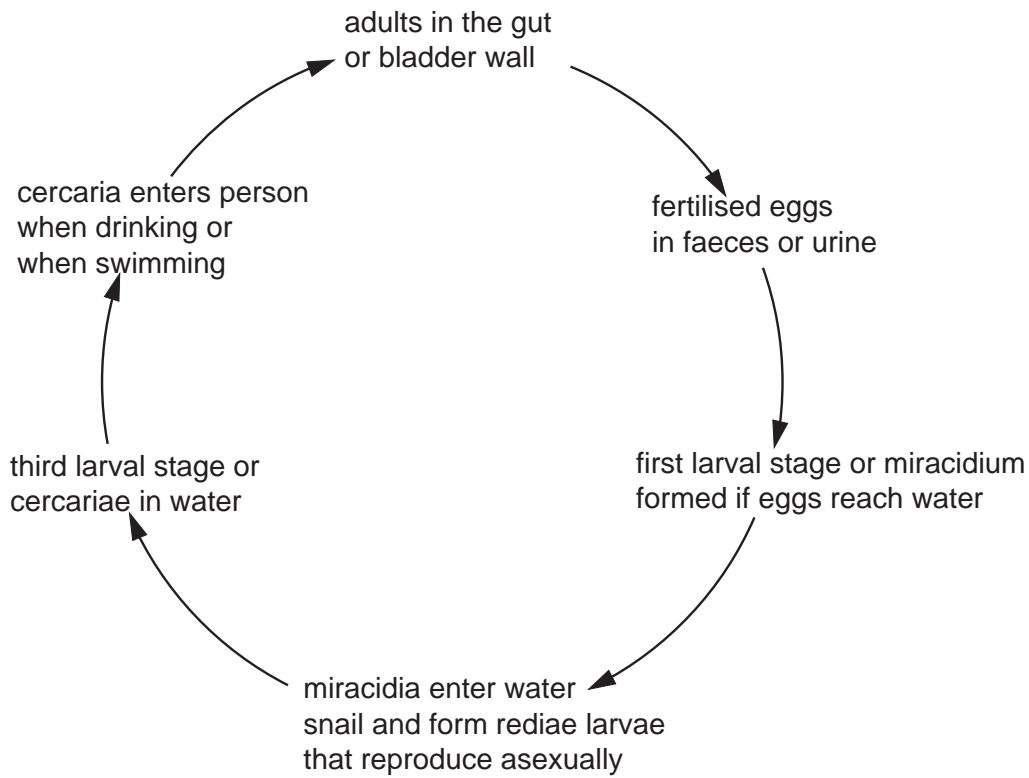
adults in the gut
or bladder wall

fertilised eggs
in faeces or urine

first larval stage or miracidium
formed if eggs reach water

miracidia enter water
snail and form rediae larvae
that reproduce asexually

third larval stage or
cercariae in water

cercaria enters person
when drinking or
when swimming